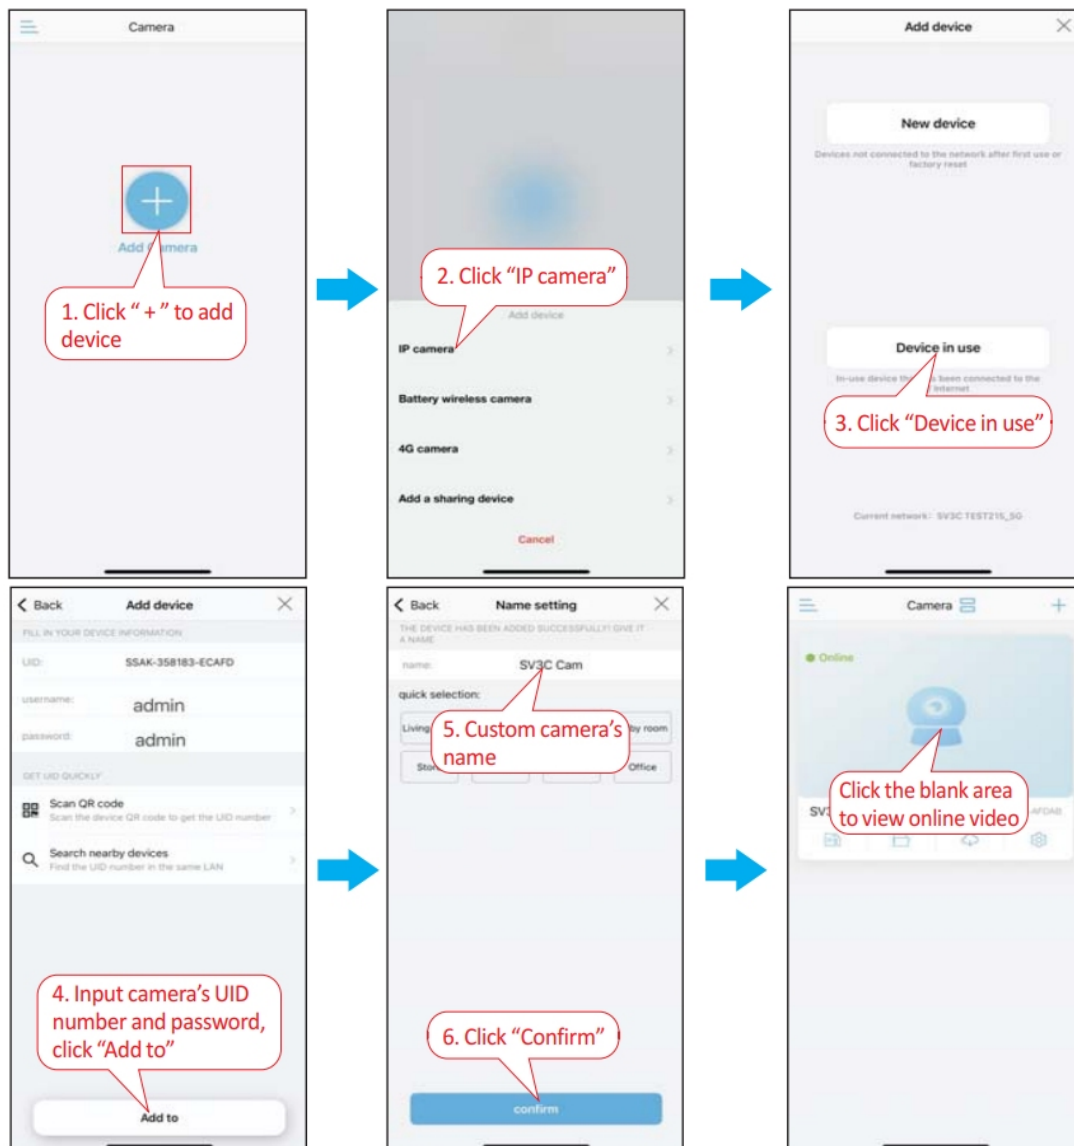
Camera

Add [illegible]mera

1. Click " + " to add device

2. Click "IP camera"

Add device

IP camera

Battery wireless camera

4G camera

Add a sharing device

Cancel

Add device

New device

Devices not connected to the network after first use or factory reset

Device in use

In-use device th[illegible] been connected to the internet

3. Click "Device in use"

Current network: SV3C TEST215_5G

Back Add device

FILL IN YOUR DEVICE INFORMATION

UID: SSAK-358183-ECAFD

username: admin

password: admin

GET UID QUICKLY

Scan QR code
Scan the device QR code to get the UID number

Search nearby devices
Find the UID number in the same LAN

4. Input camera's UID number and password, click "Add to"

Add to

Back Name setting

THE DEVICE HAS BEEN ADDED SUCCESSFULLY! GIVE IT A NAME

name: SV3C Cam

quick selection:

Living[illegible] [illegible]by room

Sto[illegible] Office

5. Custom camera's name

6. Click "Confirm"

confirm

Camera

Online

Click the blank area to view online video

SV3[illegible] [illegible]AFDAB